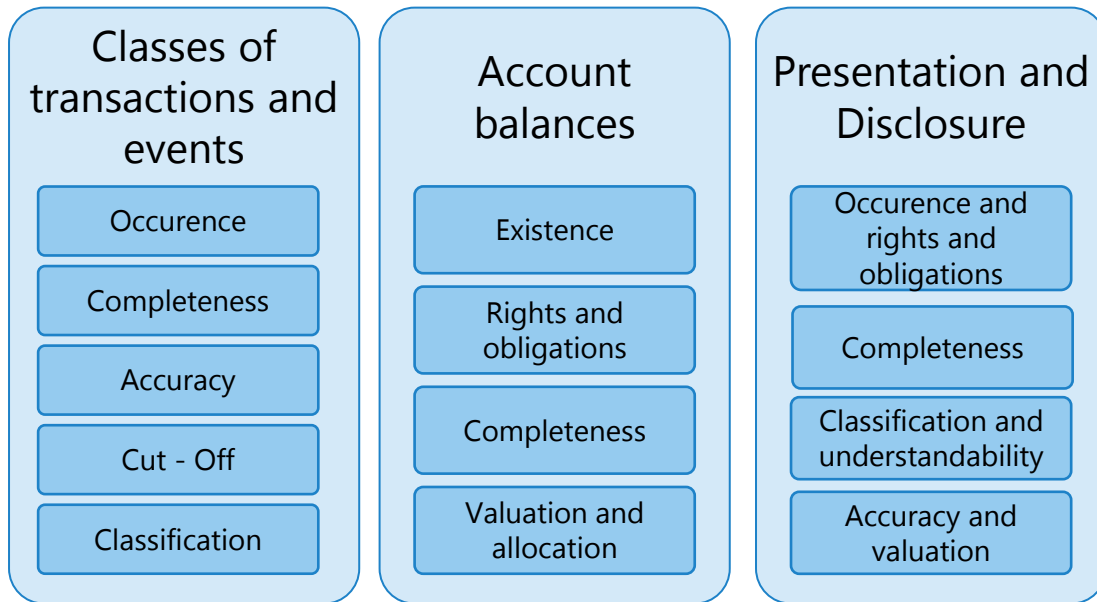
Classes of transactions and events

Occurence

Completeness

Accuracy

Cut - Off

Classification

Account balances

Existence

Rights and obligations

Completeness

Valuation and allocation

Presentation and Disclosure

Occurence and rights and obligations

Completeness

Classification and understandability

Accuracy and valuation